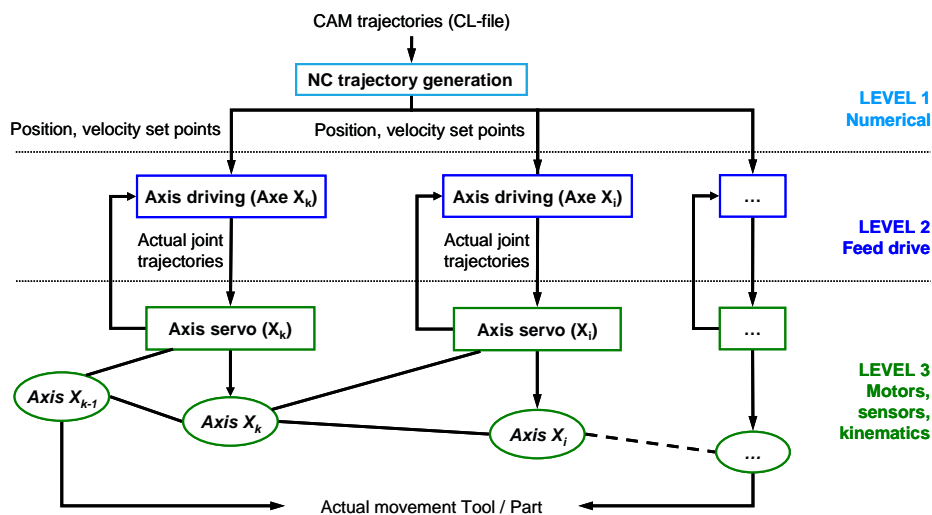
CAM trajectories (CL-file)

NC trajectory generation

LEVEL 1
Numerical

Position, velocity set points

Position, velocity set points

Axis driving (Axe $X_k$)

Axis driving (Axe $X_i$)

...

LEVEL 2
Feed drive

Actual joint trajectories

Actual joint trajectories

Axis servo ($X_k$)

Axis servo ($X_i$)

...

LEVEL 3
Motors, sensors, kinematics

Axis $X_{k-1}$

Axis $X_k$

Axis $X_i$

...

Actual movement Tool / Part